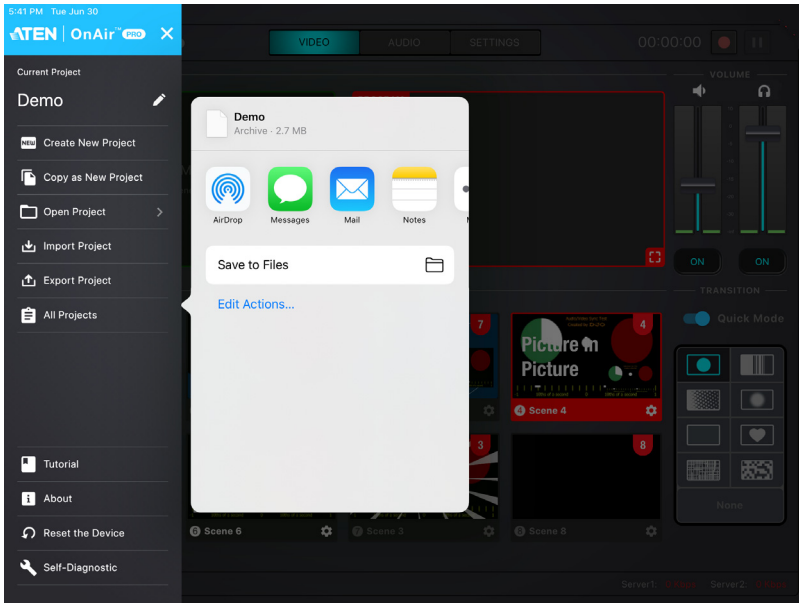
5:41 PM Tue Jun 30

ATEN | OnAir™ PRO

Current Project

Demo

NEW Create New Project

Copy as New Project

Open Project

Import Project

Export Project

All Projects

Tutorial

About

Reset the Device

Self-Diagnostic

Demo
Archive · 2.7 MB

AirDrop

Messages

Mail

Notes

Save to Files

Edit Actions...

VIDEO

AUDIO

SETTINGS

00:00:00

VOLUME

ON

ON

TRANSITION

Quick Mode

None

7

4

Picture in Picture

4 Scene 4

3

8

6 Scene 6

3 Scene 3

8 Scene 8

Server1:

Server2: